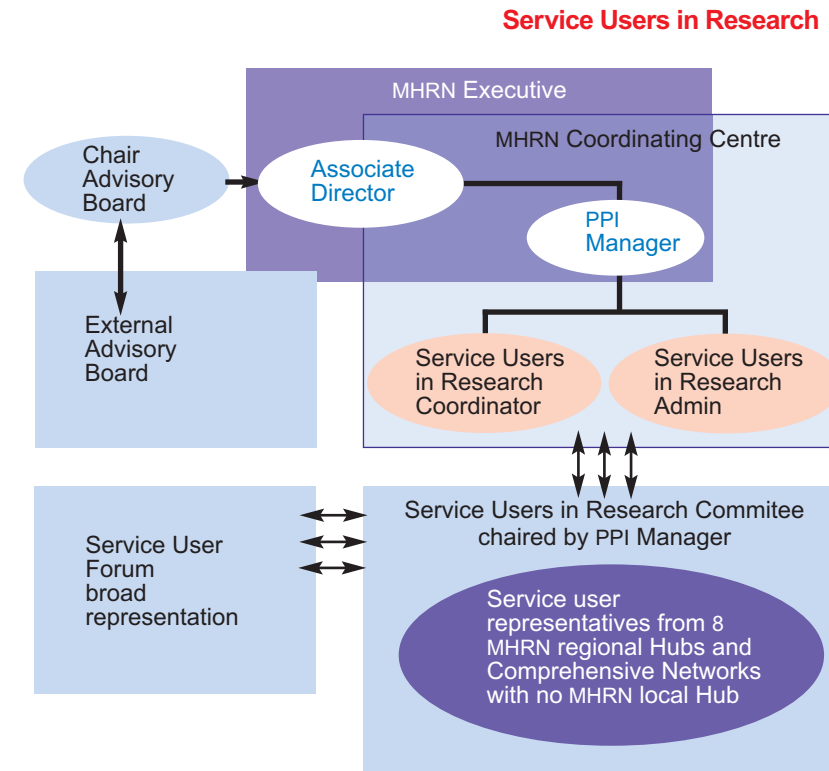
Service Users in Research

MHRN Executive

MHRN Coordinating Centre

Chair Advisory Board

Associate Director

PPI Manager

External Advisory Board

Service Users in Research Coordinator

Service Users in Research Admin

Service User Forum broad representation

Service Users in Research Commitee chaired by PPI Manager

Service user representatives from 8 MHRN regional Hubs and Comprehensive Networks with no MHRN local Hub